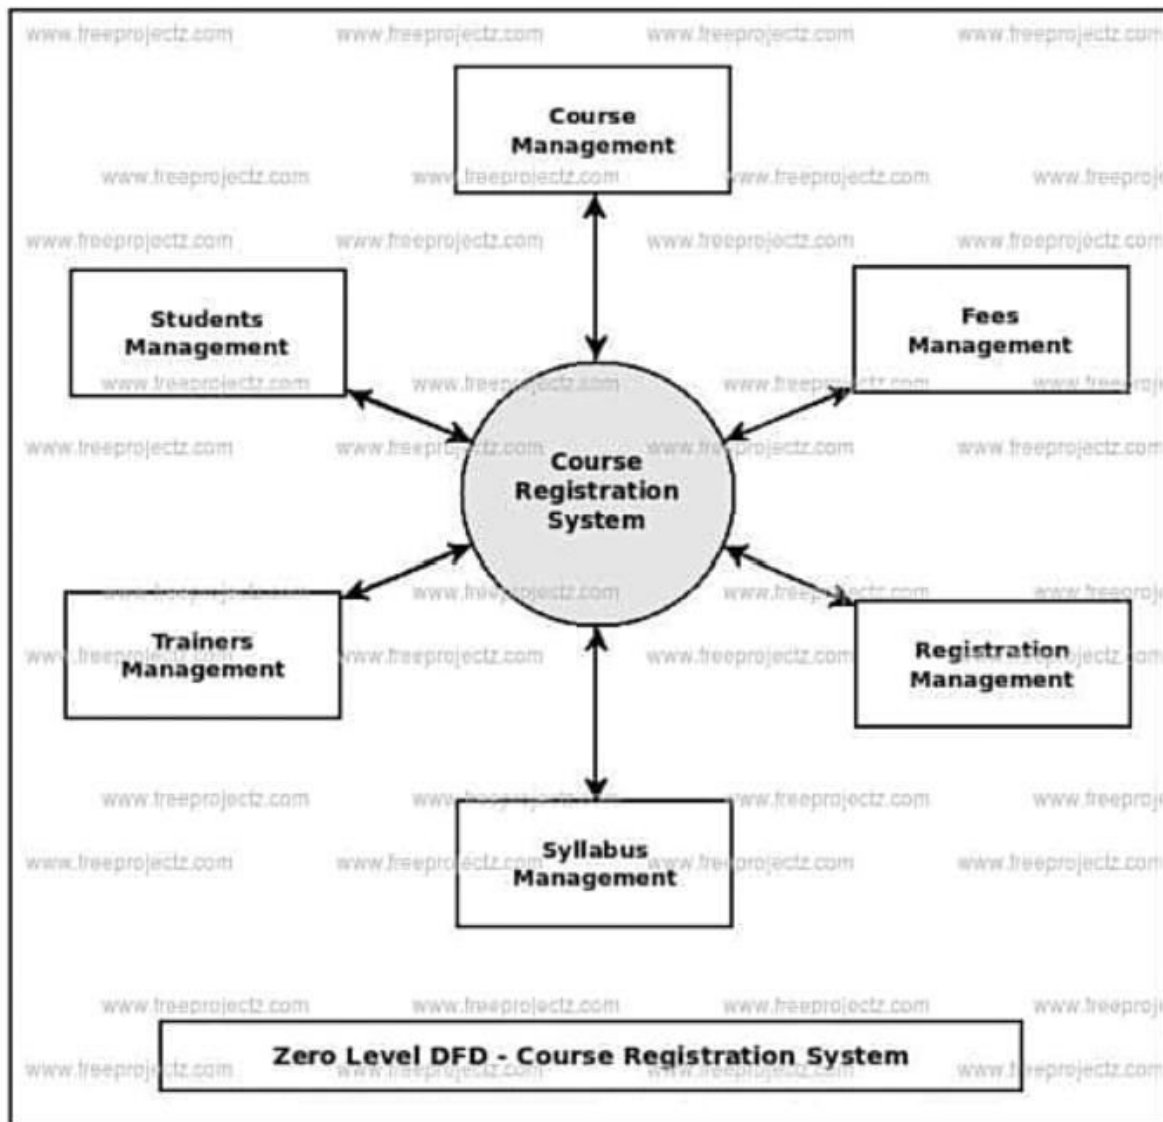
Course Management

Students Management

Fees Management

Course Registration System

Trainers Management

Registration Management

Syllabus Management

Zero Level DFD - Course Registration System

www.freeprojectz.com